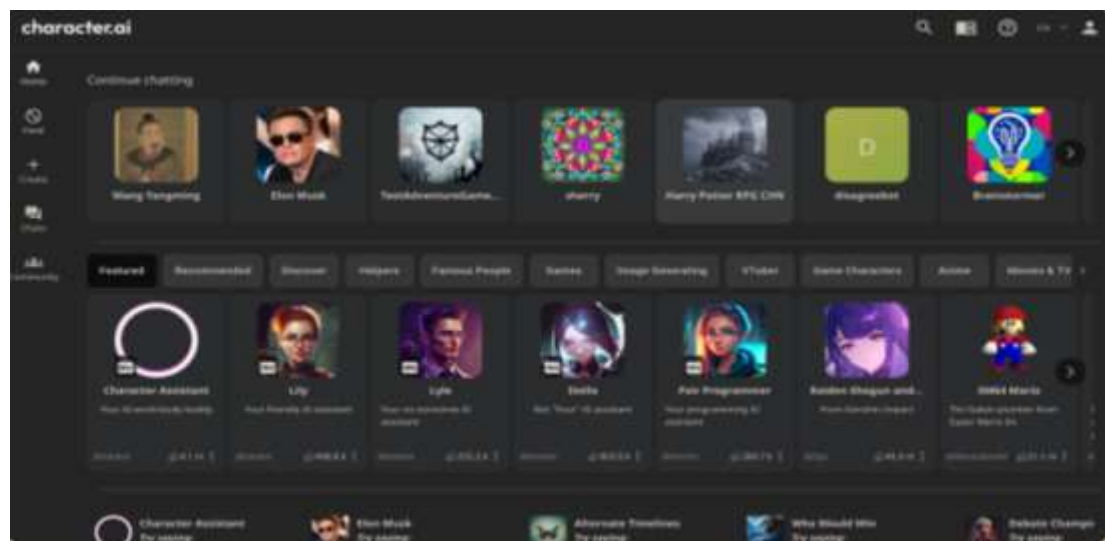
character.ai

Home
Feed
Create
Chats
Community

Continue chatting

Wang Yangming
Elon Musk
TextAdventureGame...
sherry
Harry Potter RPG CHN
disagreebot
Brainstormer

Featured
Recommended
Discover
Helpers
Famous People
Games
Image Generating
VTuber
Game Characters
Anime
Movies & TV

Character Assistant
Lily
Lyle
Stella
Pair Programmer
Raiden Shogun and...
SM64 Mario

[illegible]

Character Assistant
Elon Musk
Alternate Timelines
Who Would Win
Debate Champion